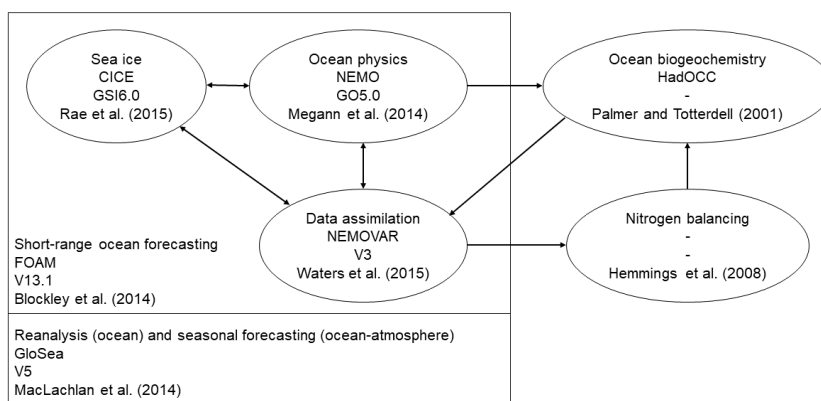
Sea ice
CICE
GSI6.0
Rae et al. (2015)

Ocean physics
NEMO
GO5.0
Megann et al. (2014)

Ocean biogeochemistry
HadOCC
-
Palmer and Totterdell (2001)

Data assimilation
NEMOVAR
V3
Waters et al. (2015)

Nitrogen balancing
-
-
Hemmings et al. (2008)

Short-range ocean forecasting
FOAM
V13.1
Blockley et al. (2014)

Reanalysis (ocean) and seasonal forecasting (ocean-atmosphere)
GloSea
V5
MacLachlan et al. (2014)